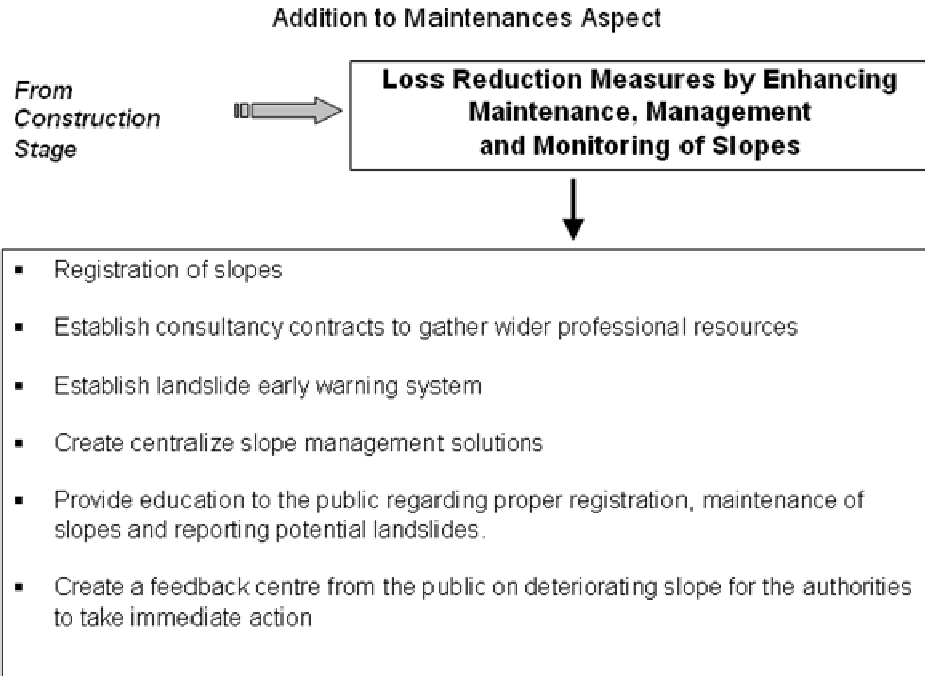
Addition to Maintenances Aspect

From Construction Stage

Loss Reduction Measures by Enhancing Maintenance, Management and Monitoring of Slopes

- Registration of slopes
- Establish consultancy contracts to gather wider professional resources
- Establish landslide early warning system
- Create centralize slope management solutions
- Provide education to the public regarding proper registration, maintenance of slopes and reporting potential landslides.
- Create a feedback centre from the public on deteriorating slope for the authorities to take immediate action